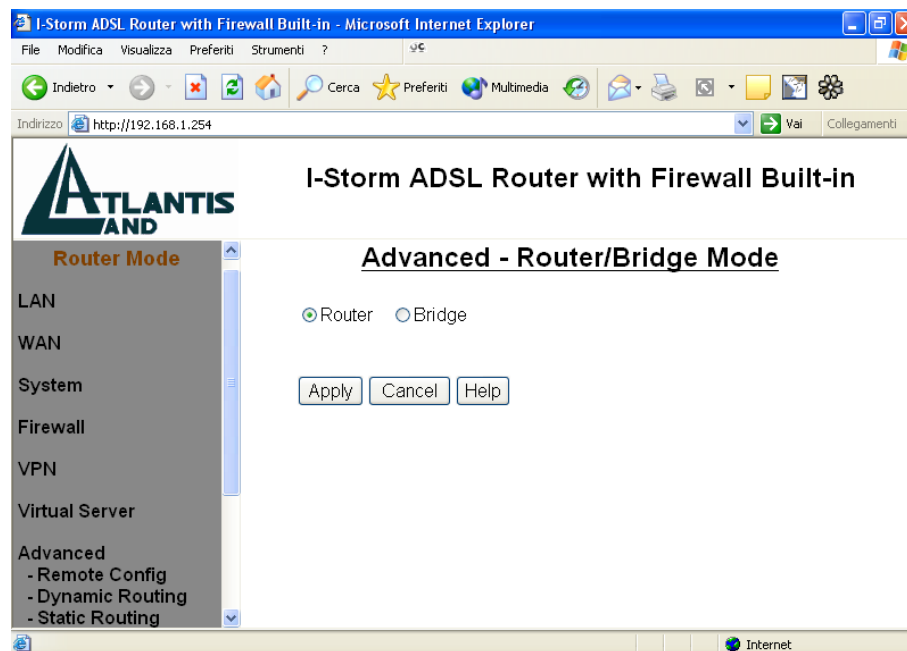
I-Storm ADSL Router with Firewall Built-in - Microsoft Internet Explorer

File Modifica Visualizza Preferiti Strumenti ?

Indietro Cerca Preferiti Multimedia

Indirizzo http://192.168.1.254 Vai Collegamenti

ATLANTIS AND

I-Storm ADSL Router with Firewall Built-in

Router Mode

LAN

WAN

System

Firewall

VPN

Virtual Server

Advanced
- Remote Config
- Dynamic Routing
- Static Routing

Advanced - Router/Bridge Mode

Router Bridge

Apply Cancel Help

Internet